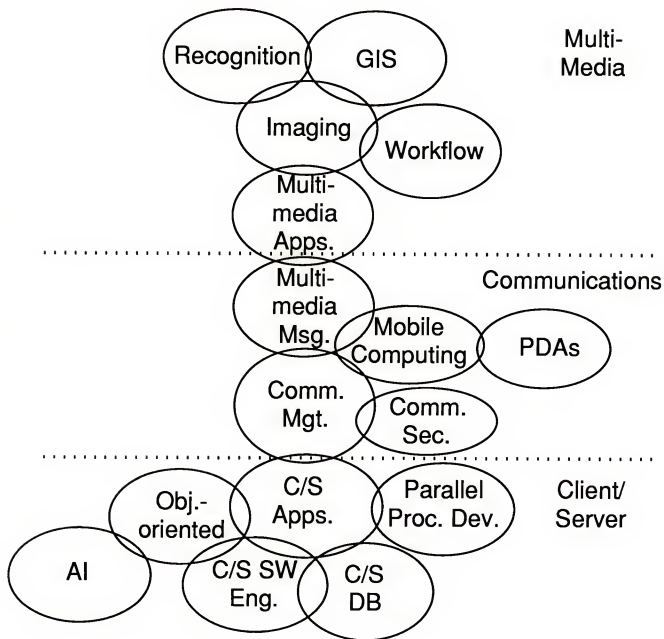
Recognition

GIS

Multi-Media

Imaging

Workflow

Multi-media Apps.

Multi-media Msg.

Communications

Mobile Computing

PDAs

Comm. Mgt.

Comm. Sec.

Obj.-oriented

C/S Apps.

Parallel Proc. Dev.

Client/ Server

AI

C/S SW Eng.

C/S DB